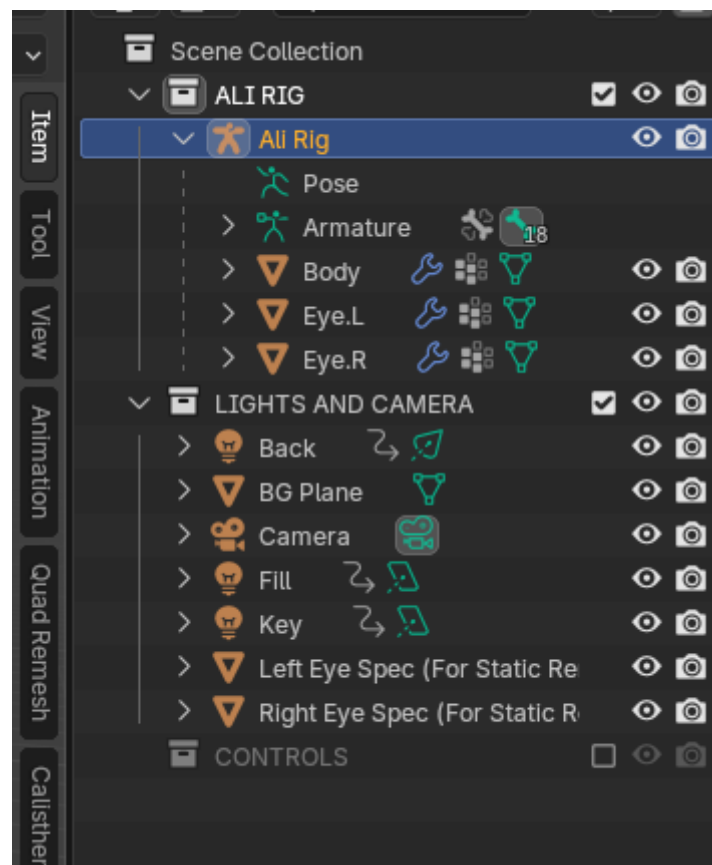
Item
Tool
View
Animation
Quad Remesh
Calisther

Scene Collection
ALI RIG
Ali Rig
Pose
Armature 18
Body
Eye.L
Eye.R
LIGHTS AND CAMERA
Back
BG Plane
Camera
Fill
Key
Left Eye Spec (For Static Re
Right Eye Spec (For Static R
CONTROLS